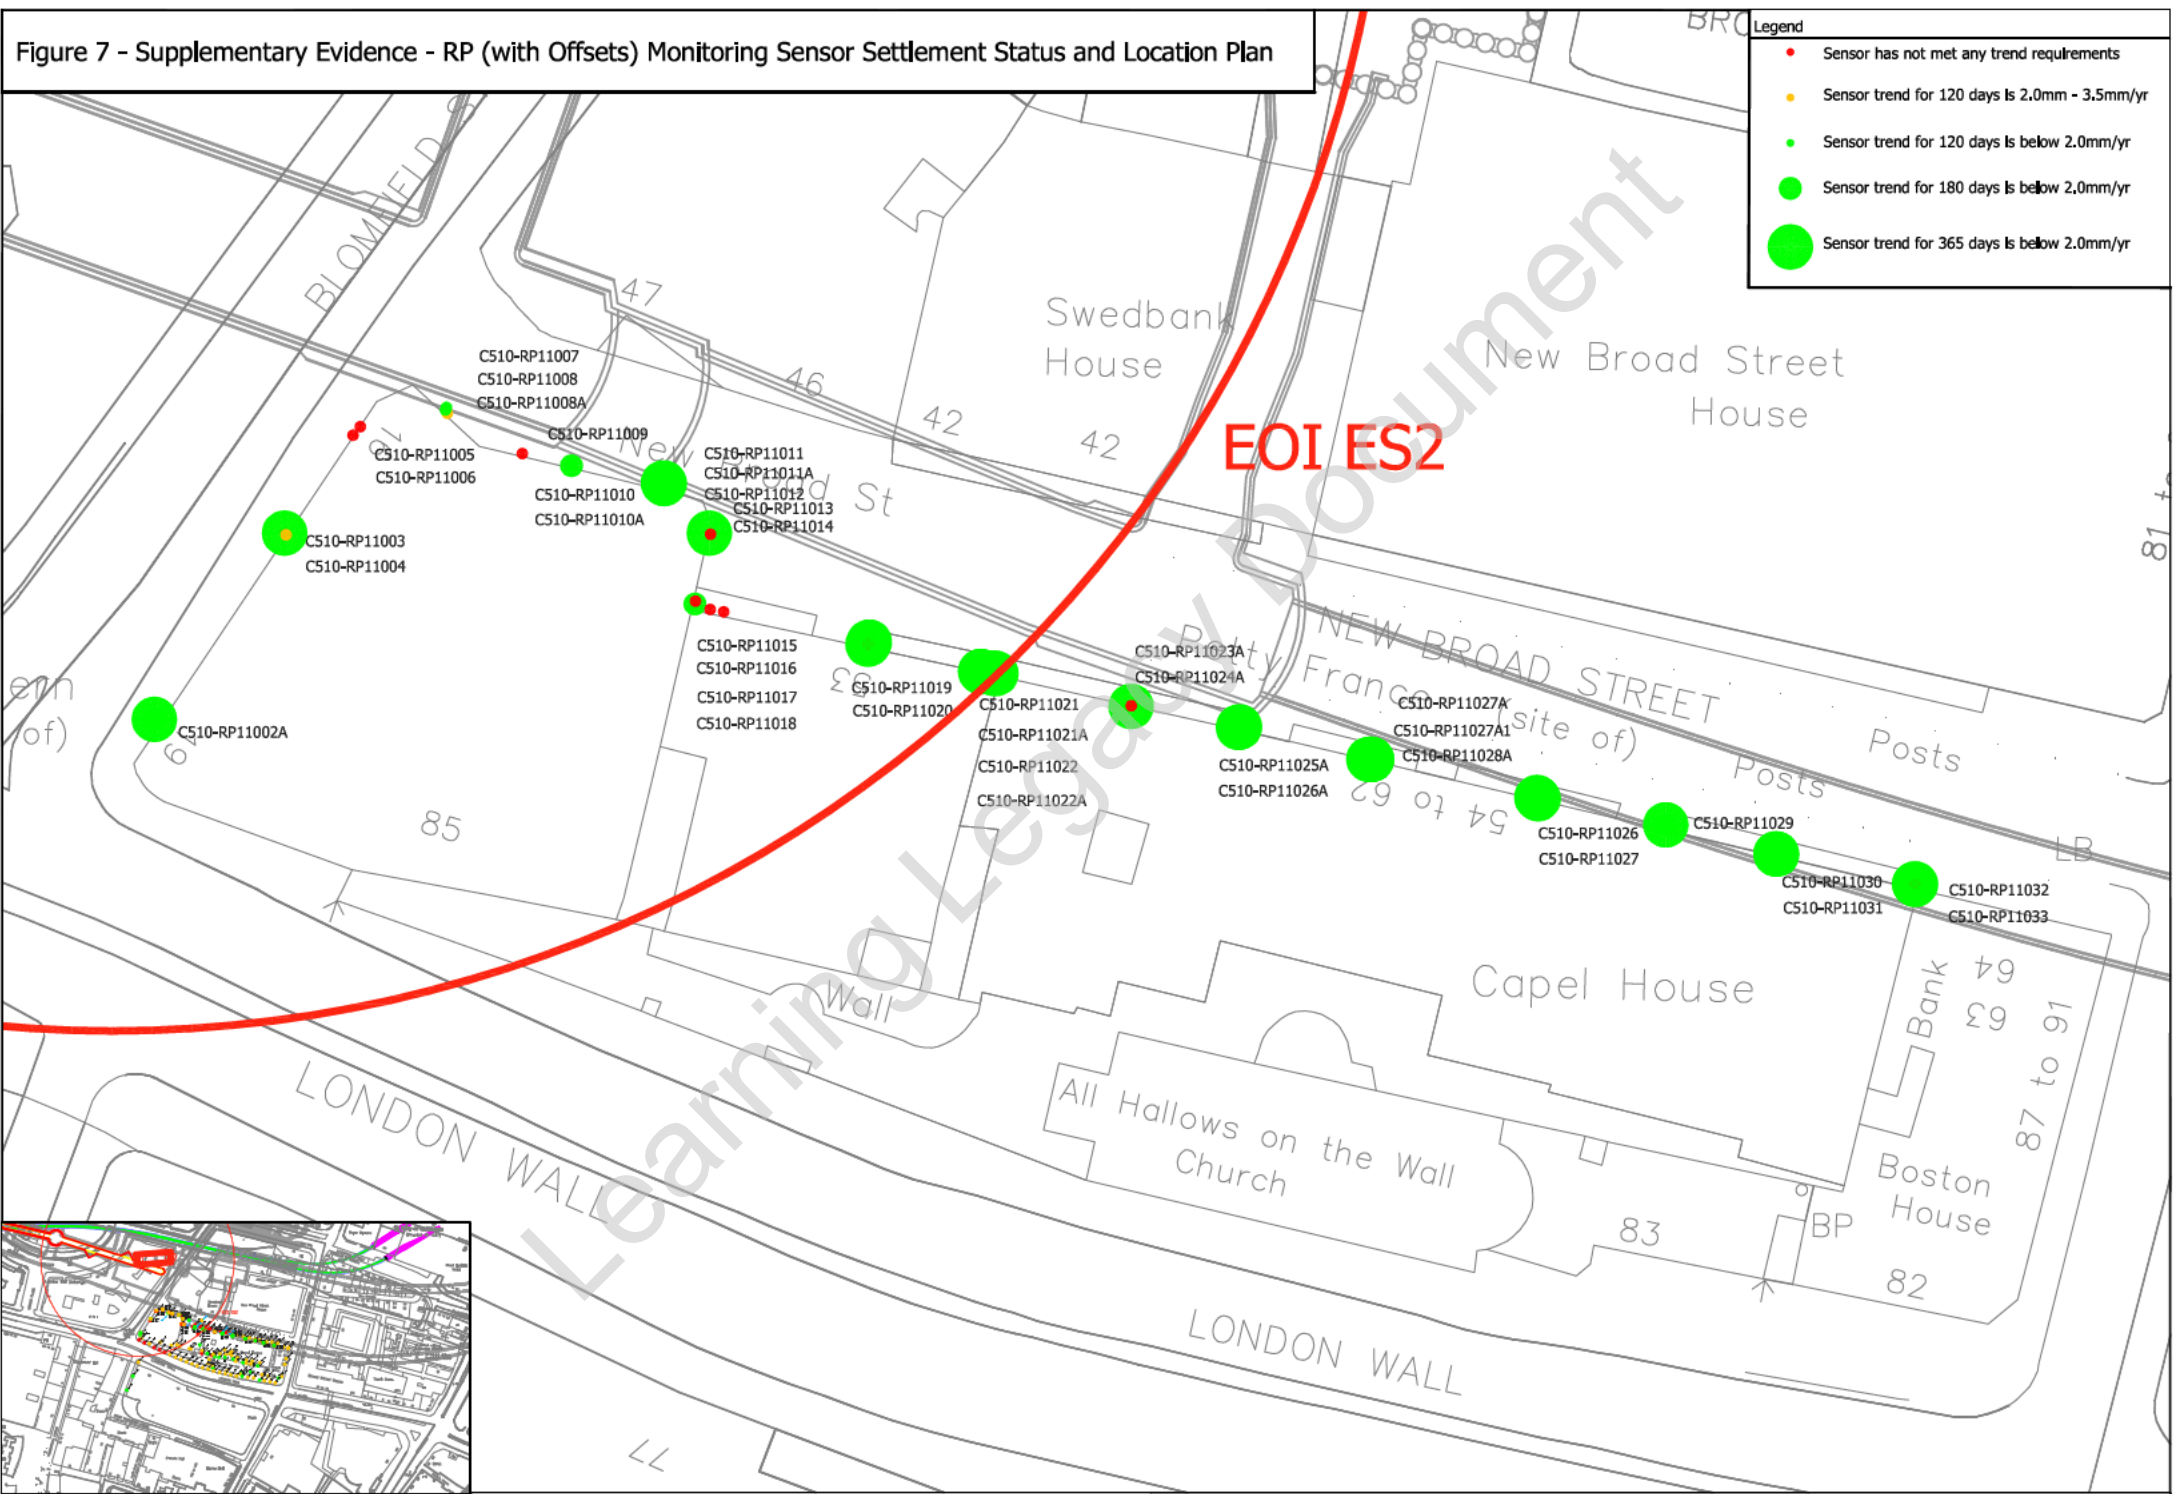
Figure 7 - Supplementary Evidence - RP (with Offsets) Monitoring Sensor Settlement Status and Location Plan

Legend
Sensor has not met any trend requirements
Sensor trend for 120 days is 2.0mm - 3.5mm/yr
Sensor trend for 120 days is below 2.0mm/yr
Sensor trend for 180 days is below 2.0mm/yr
Sensor trend for 365 days is below 2.0mm/yr

BLOMFIELD
47
46
42
42
Swedbank House
New Broad Street House
EOI ES2
New Broad St
Learning Legacy Document
C510-RP11007
C510-RP11008
C510-RP11008A
C510-RP11009
C510-RP11005
C510-RP11006
C510-RP11010
C510-RP11010A
C510-RP11011
C510-RP11011A
C510-RP11012
C510-RP11013
C510-RP11014
C510-RP11003
C510-RP11004
C510-RP11015
C510-RP11016
C510-RP11017
C510-RP11018
C510-RP11019
C510-RP11020
C510-RP11021
C510-RP11021A
C510-RP11022
C510-RP11022A
C510-RP11023A
C510-RP11024A
C510-RP11025A
C510-RP11026A
C510-RP11027A
C510-RP11027A1
C510-RP11028A
C510-RP11026
C510-RP11027
C510-RP11029
C510-RP11030
C510-RP11031
C510-RP11032
C510-RP11033
C510-RP11002A
NEW BROAD STREET
Petty France (site of)
Posts
Posts
54 to 62
LB
81 to
85
Wall
Capel House
All Hallows on the Wall Church
Bank
64
63
87 to 91
Boston House
BP
83
82
LONDON WALL
LONDON WALL
77
ern
of)